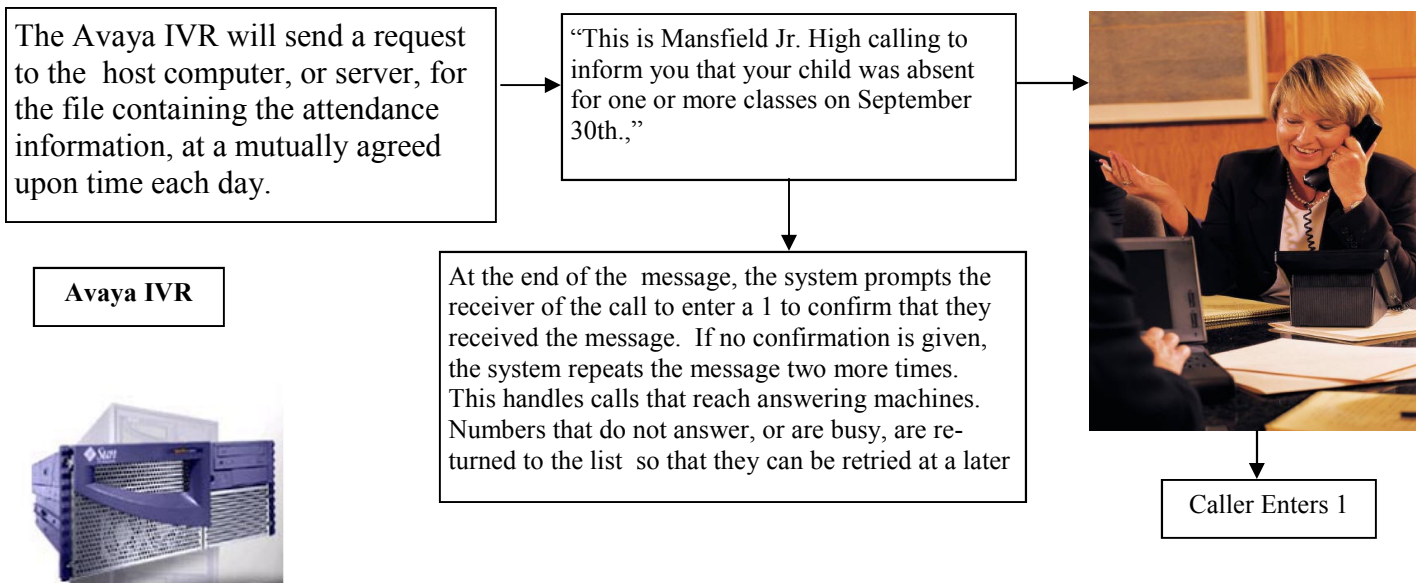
The Avaya IVR will send a request to the host computer, or server, for the file containing the attendance information, at a mutually agreed upon time each day.

"This is Mansfield Jr. High calling to inform you that your child was absent for one or more classes on September 30th.,"

Avaya IVR

At the end of the message, the system prompts the receiver of the call to enter a 1 to confirm that they received the message. If no confirmation is given, the system repeats the message two more times. This handles calls that reach answering machines. Numbers that do not answer, or are busy, are returned to the list so that they can be retried at a later

Sun

Caller Enters 1